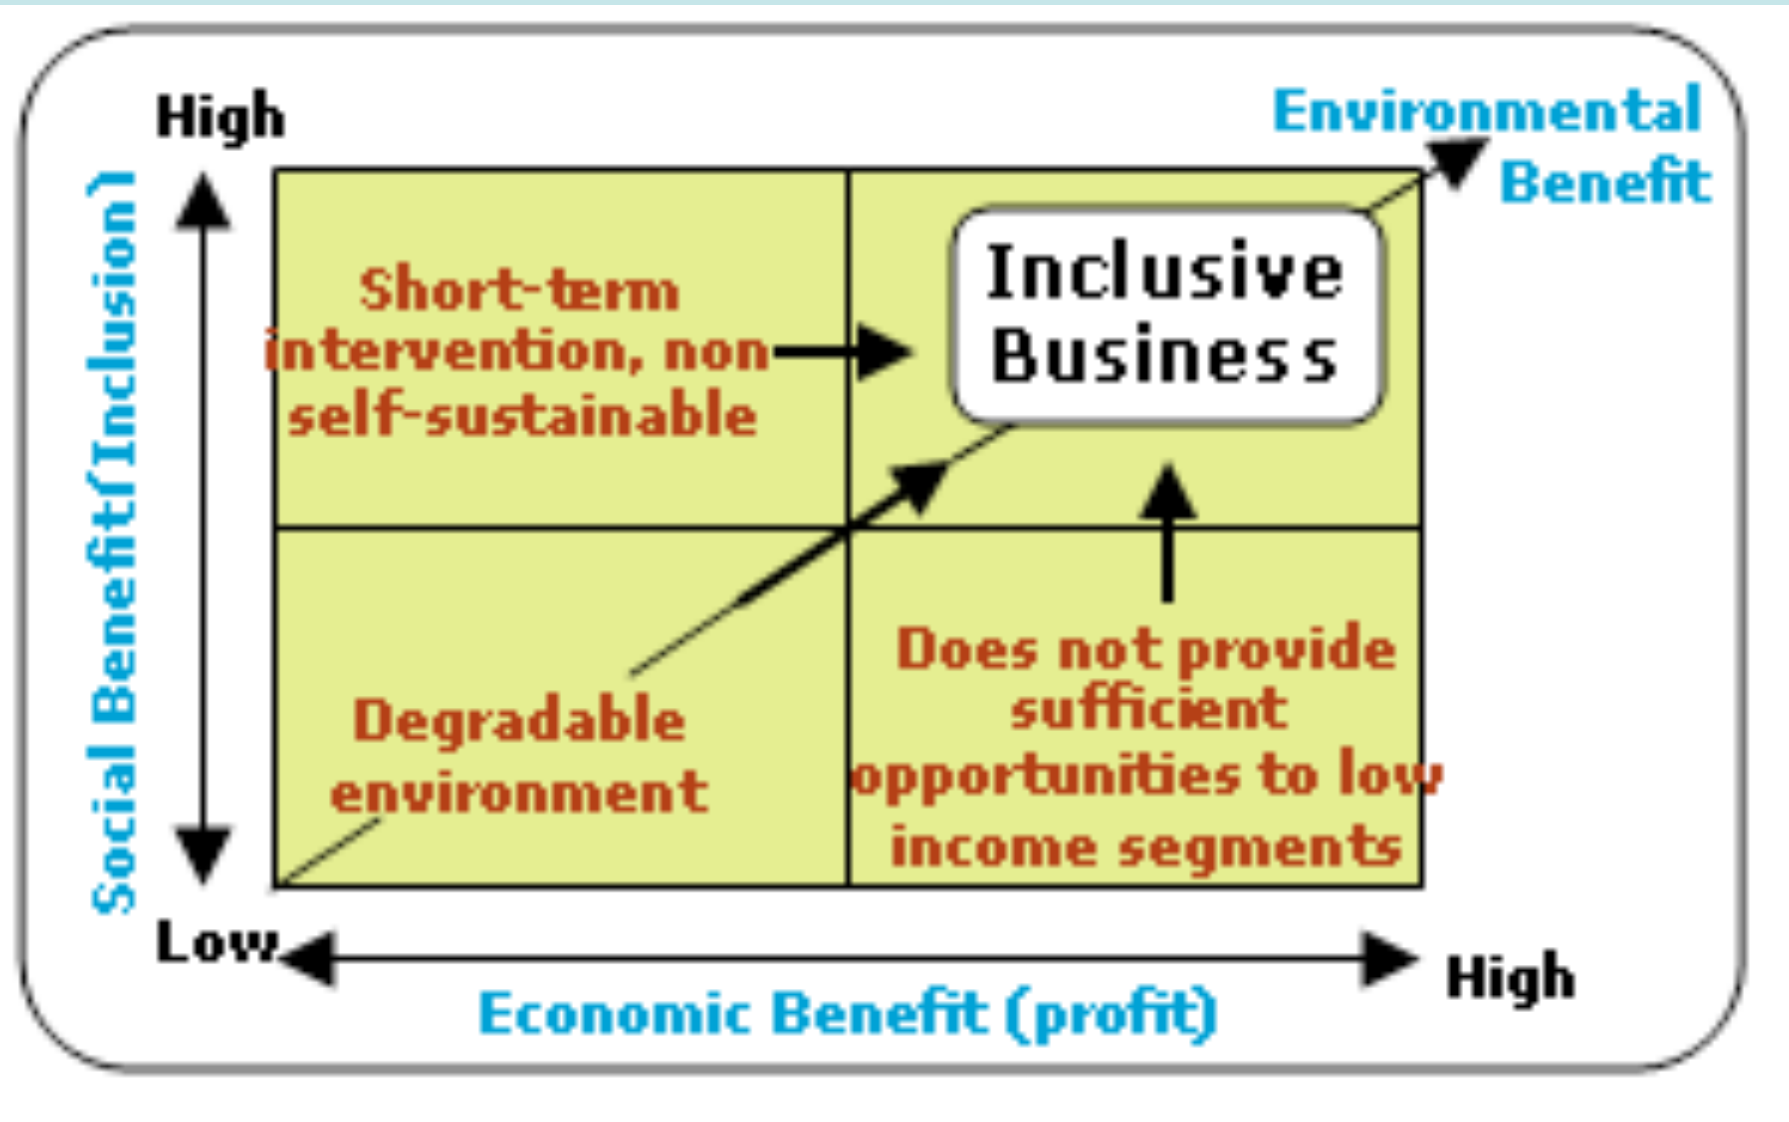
High

Environmental Benefit

Social Benefit(Inclusion)

Short-term intervention, non self-sustainable

Inclusive Business

Degradable environment

Does not provide sufficient opportunities to low income segments

Low

High

Economic Benefit (profit)